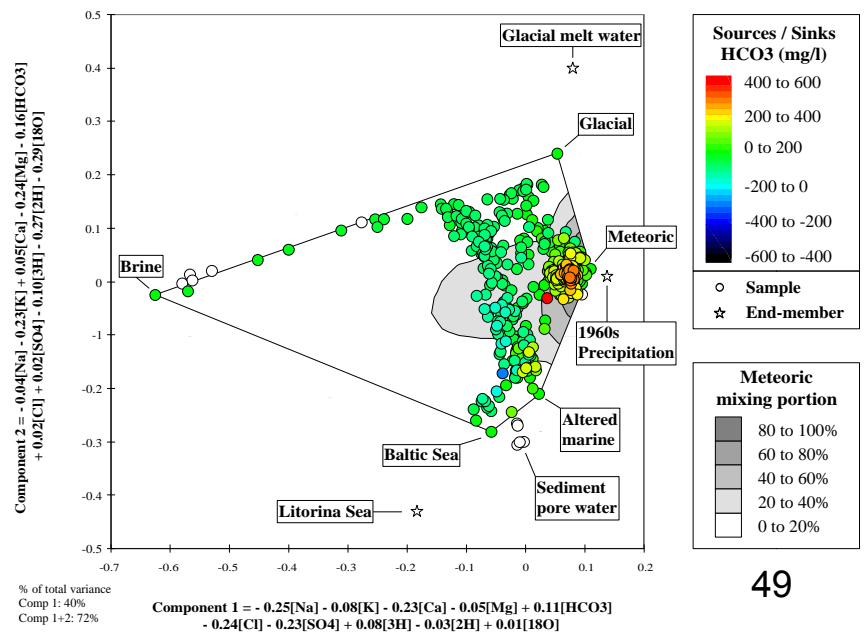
Glacial melt water

Glacial

Meteoric

Brine

1960s Precipitation

Altered marine

Baltic Sea

Sediment pore water

Litorina Sea

Component 2 = - 0.04[Na] - 0.23[K] + 0.05[Ca] - 0.24[Mg] - 0.16[HCO3] + 0.02[Cl] + 0.02[SO4] - 0.10[3H] - 0.27[2H] - 0.29[18O]

0.5
0.4
0.3
0.2
0.1
0
-1
-0.2
-0.3
-0.4
-0.5

-0.7 -0.6 -0.5 -0.4 -0.3 -0.2 -0.1 0 0.1 0.2

Component 1 = - 0.25[Na] - 0.08[K] - 0.23[Ca] - 0.05[Mg] + 0.11[HCO3] - 0.24[Cl] - 0.23[SO4] + 0.08[3H] - 0.03[2H] + 0.01[18O]

% of total variance
Comp 1: 40%
Comp 1+2: 72%

Sources / Sinks HCO3 (mg/l)
400 to 600
200 to 400
0 to 200
-200 to 0
-400 to -200
-600 to -400

Sample
End-member

Meteoric mixing portion
80 to 100%
60 to 80%
40 to 60%
20 to 40%
0 to 20%

49